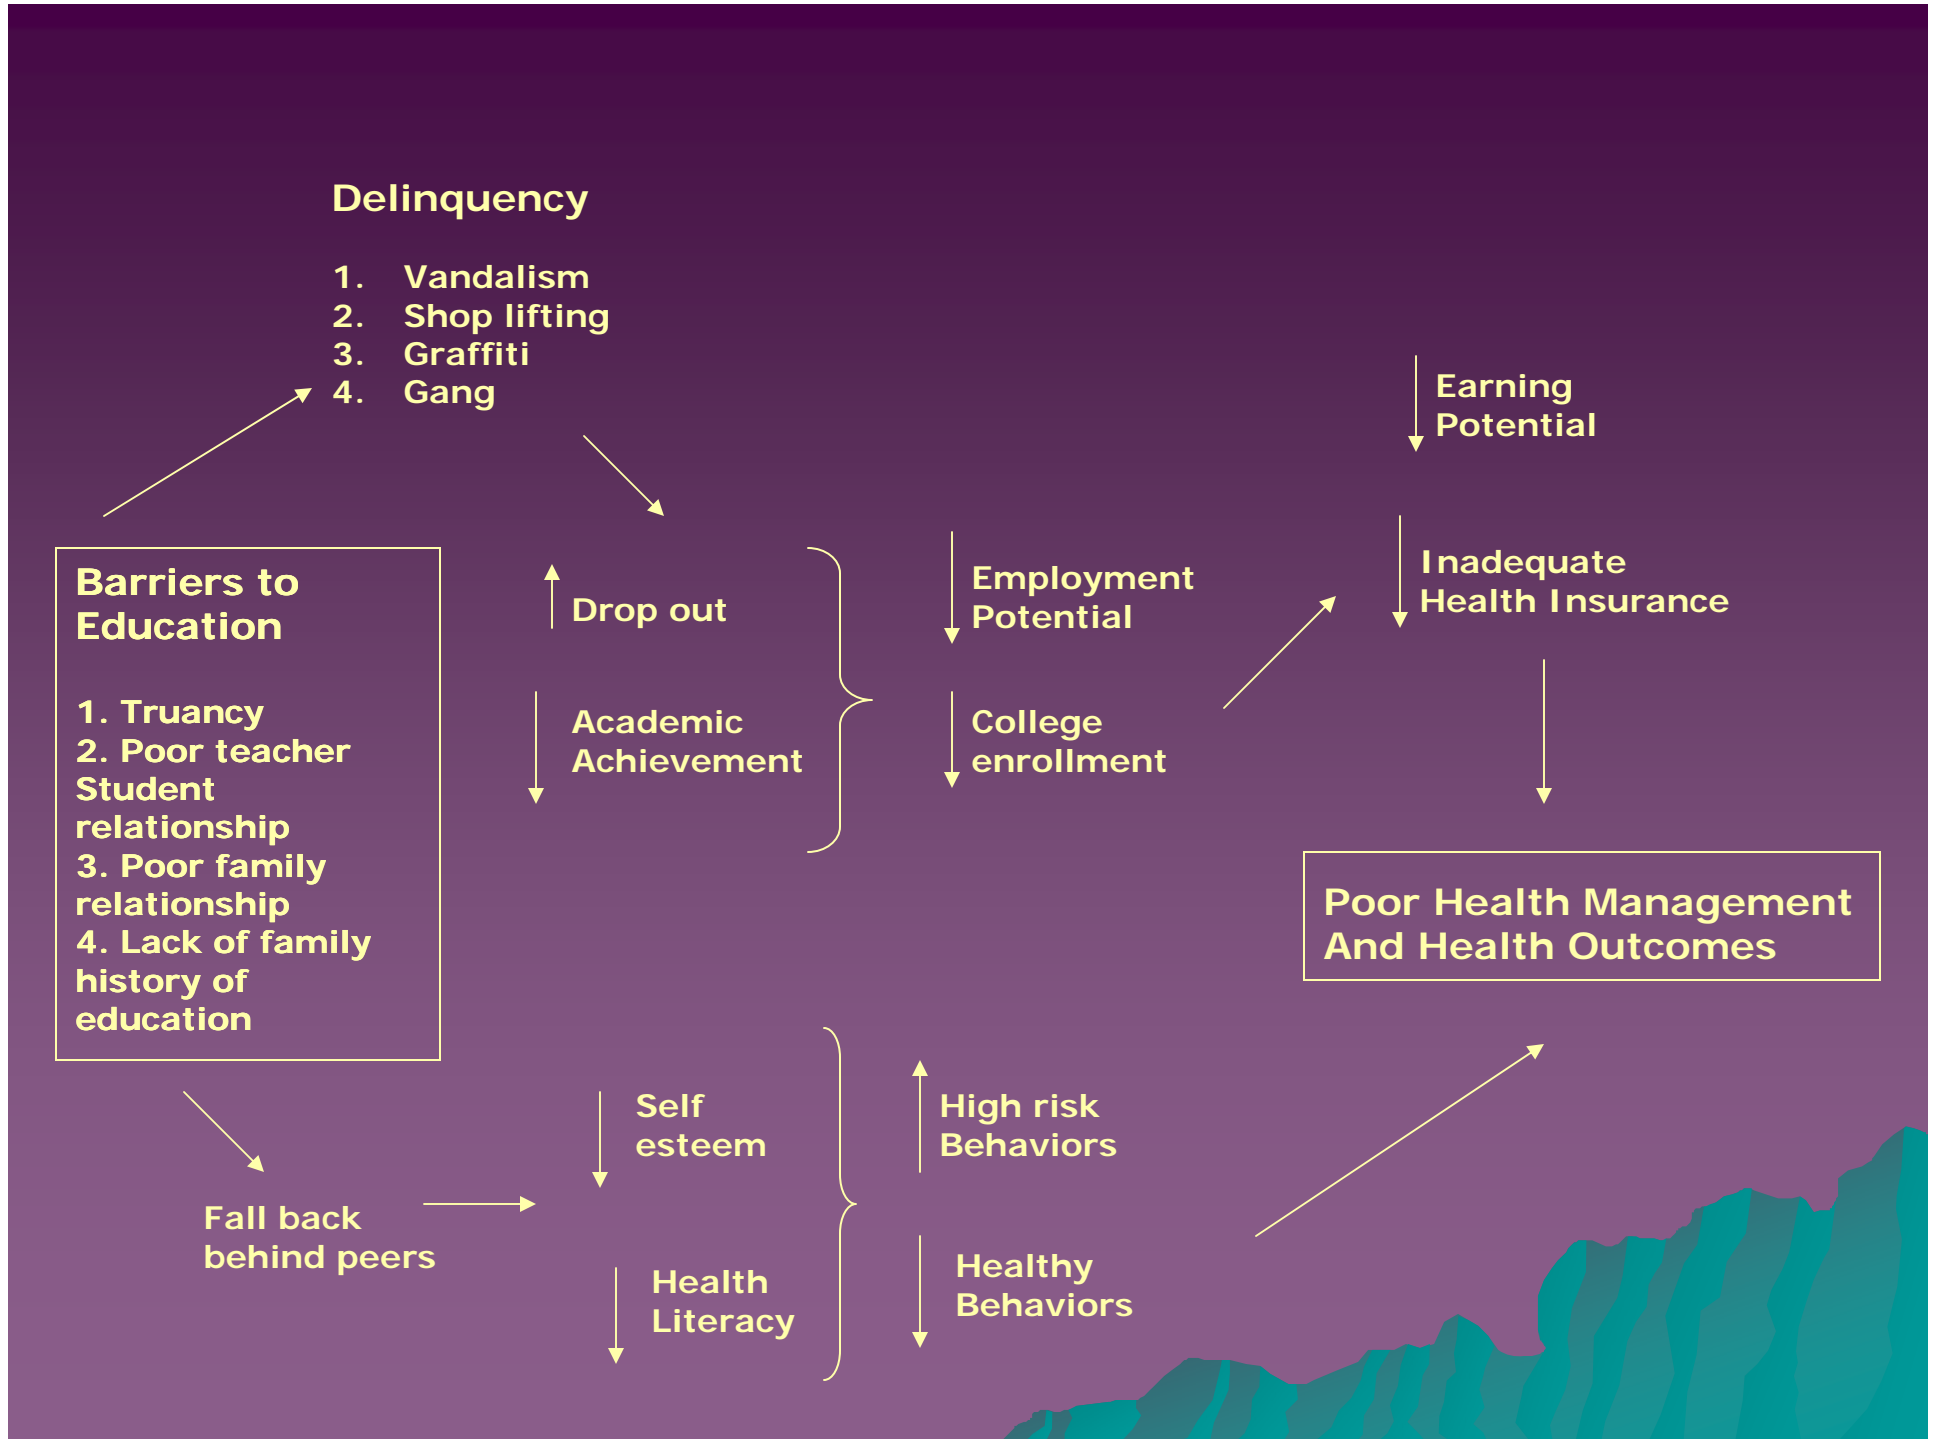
Delinquency

1. Vandalism
2. Shop lifting
3. Graffiti
4. Gang

Earning Potential

Barriers to Education

1. Truancy
2. Poor teacher Student relationship
3. Poor family relationship
4. Lack of family history of education

Drop out

Academic Achievement

Employment Potential

College enrollment

Inadequate Health Insurance

Poor Health Management And Health Outcomes

Fall back behind peers

Self esteem

Health Literacy

High risk Behaviors

Healthy Behaviors